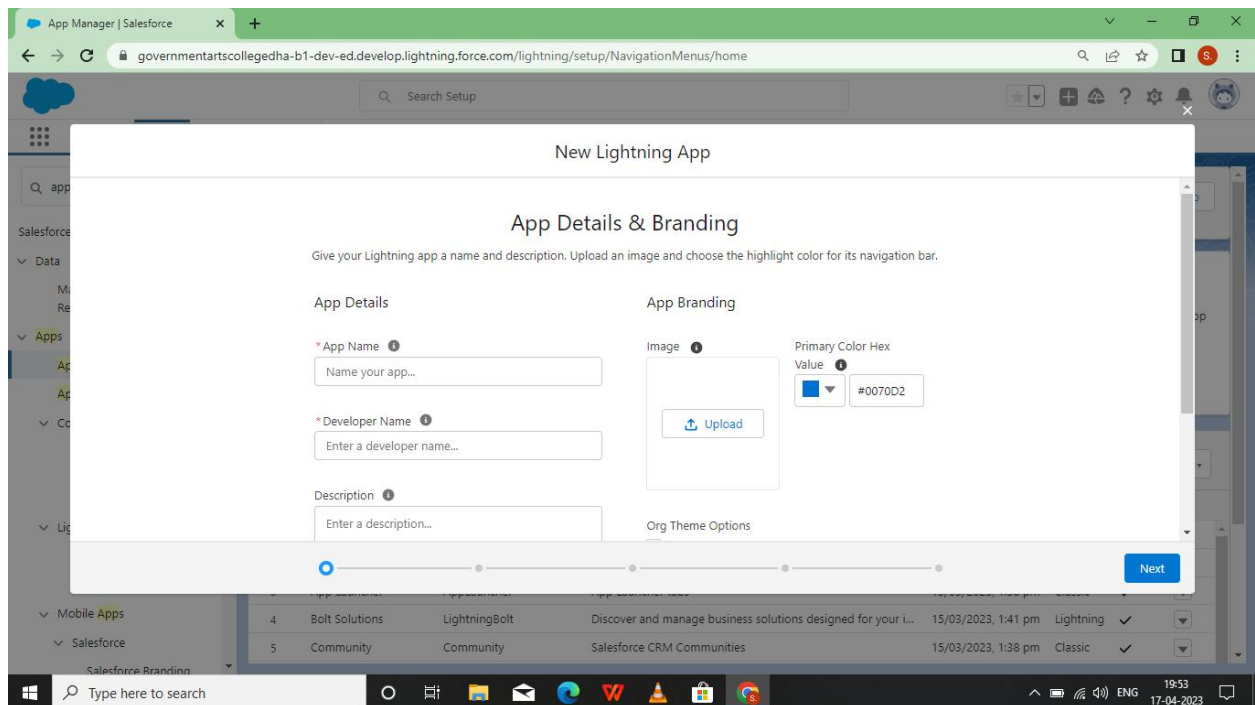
App Manager | Salesforce

governmentartscollegedha-b1-dev-ed.develop.lightning.force.com/lightning/setup/NavigationMenus/home

Search Setup

New Lightning App

App Details & Branding

Give your Lightning app a name and description. Upload an image and choose the highlight color for its navigation bar.

App Details

* App Name

Name your app...

* Developer Name

Enter a developer name...

Description

Enter a description...

App Branding

Image

Upload

Primary Color Hex Value

#0070D2

Org Theme Options

Next

Salesforce

Data

Apps

Mobile Apps

Salesforce

Salesforce Branding

| 4 | Bolt Solutions | LightningBolt | Discover and manage business solutions designed for your i... | 15/03/2023, 1:41 pm | Lightning | ✓ |
| 5 | Community | Community | Salesforce CRM Communities | 15/03/2023, 1:38 pm | Classic | ✓ |

Type here to search

ENG 19:53 17-04-2023